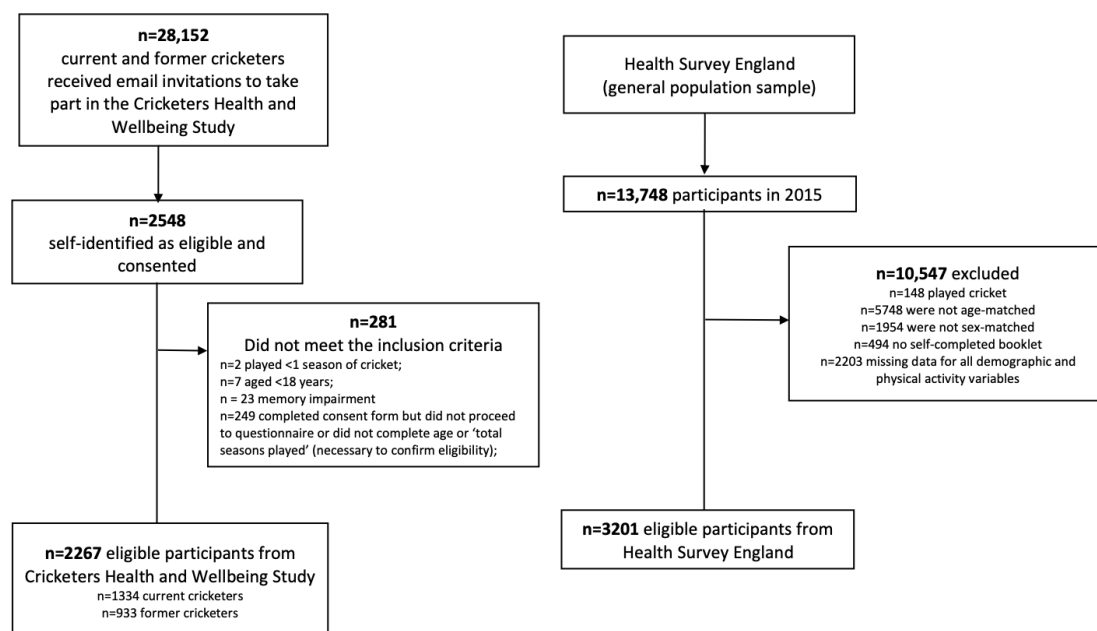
**n=28,152**
current and former cricketers received email invitations to take part in the Cricketers Health and Wellbeing Study

**n=2548**
self-identified as eligible and consented

**n=281**
Did not meet the inclusion criteria
n=2 played <1 season of cricket;
n=7 aged <18 years;
n = 23 memory impairment
n=249 completed consent form but did not proceed to questionnaire or did not complete age or 'total seasons played' (necessary to confirm eligibility);

**n=2267** eligible participants from Cricketers Health and Wellbeing Study
n=1334 current cricketers
n=933 former cricketers

Health Survey England
(general population sample)

**n=13,748** participants in 2015

**n=10,547** excluded
n=148 played cricket
n=5748 were not age-matched
n=1954 were not sex-matched
n=494 no self-completed booklet
n=2203 missing data for all demographic and physical activity variables

**n=3201** eligible participants from Health Survey England